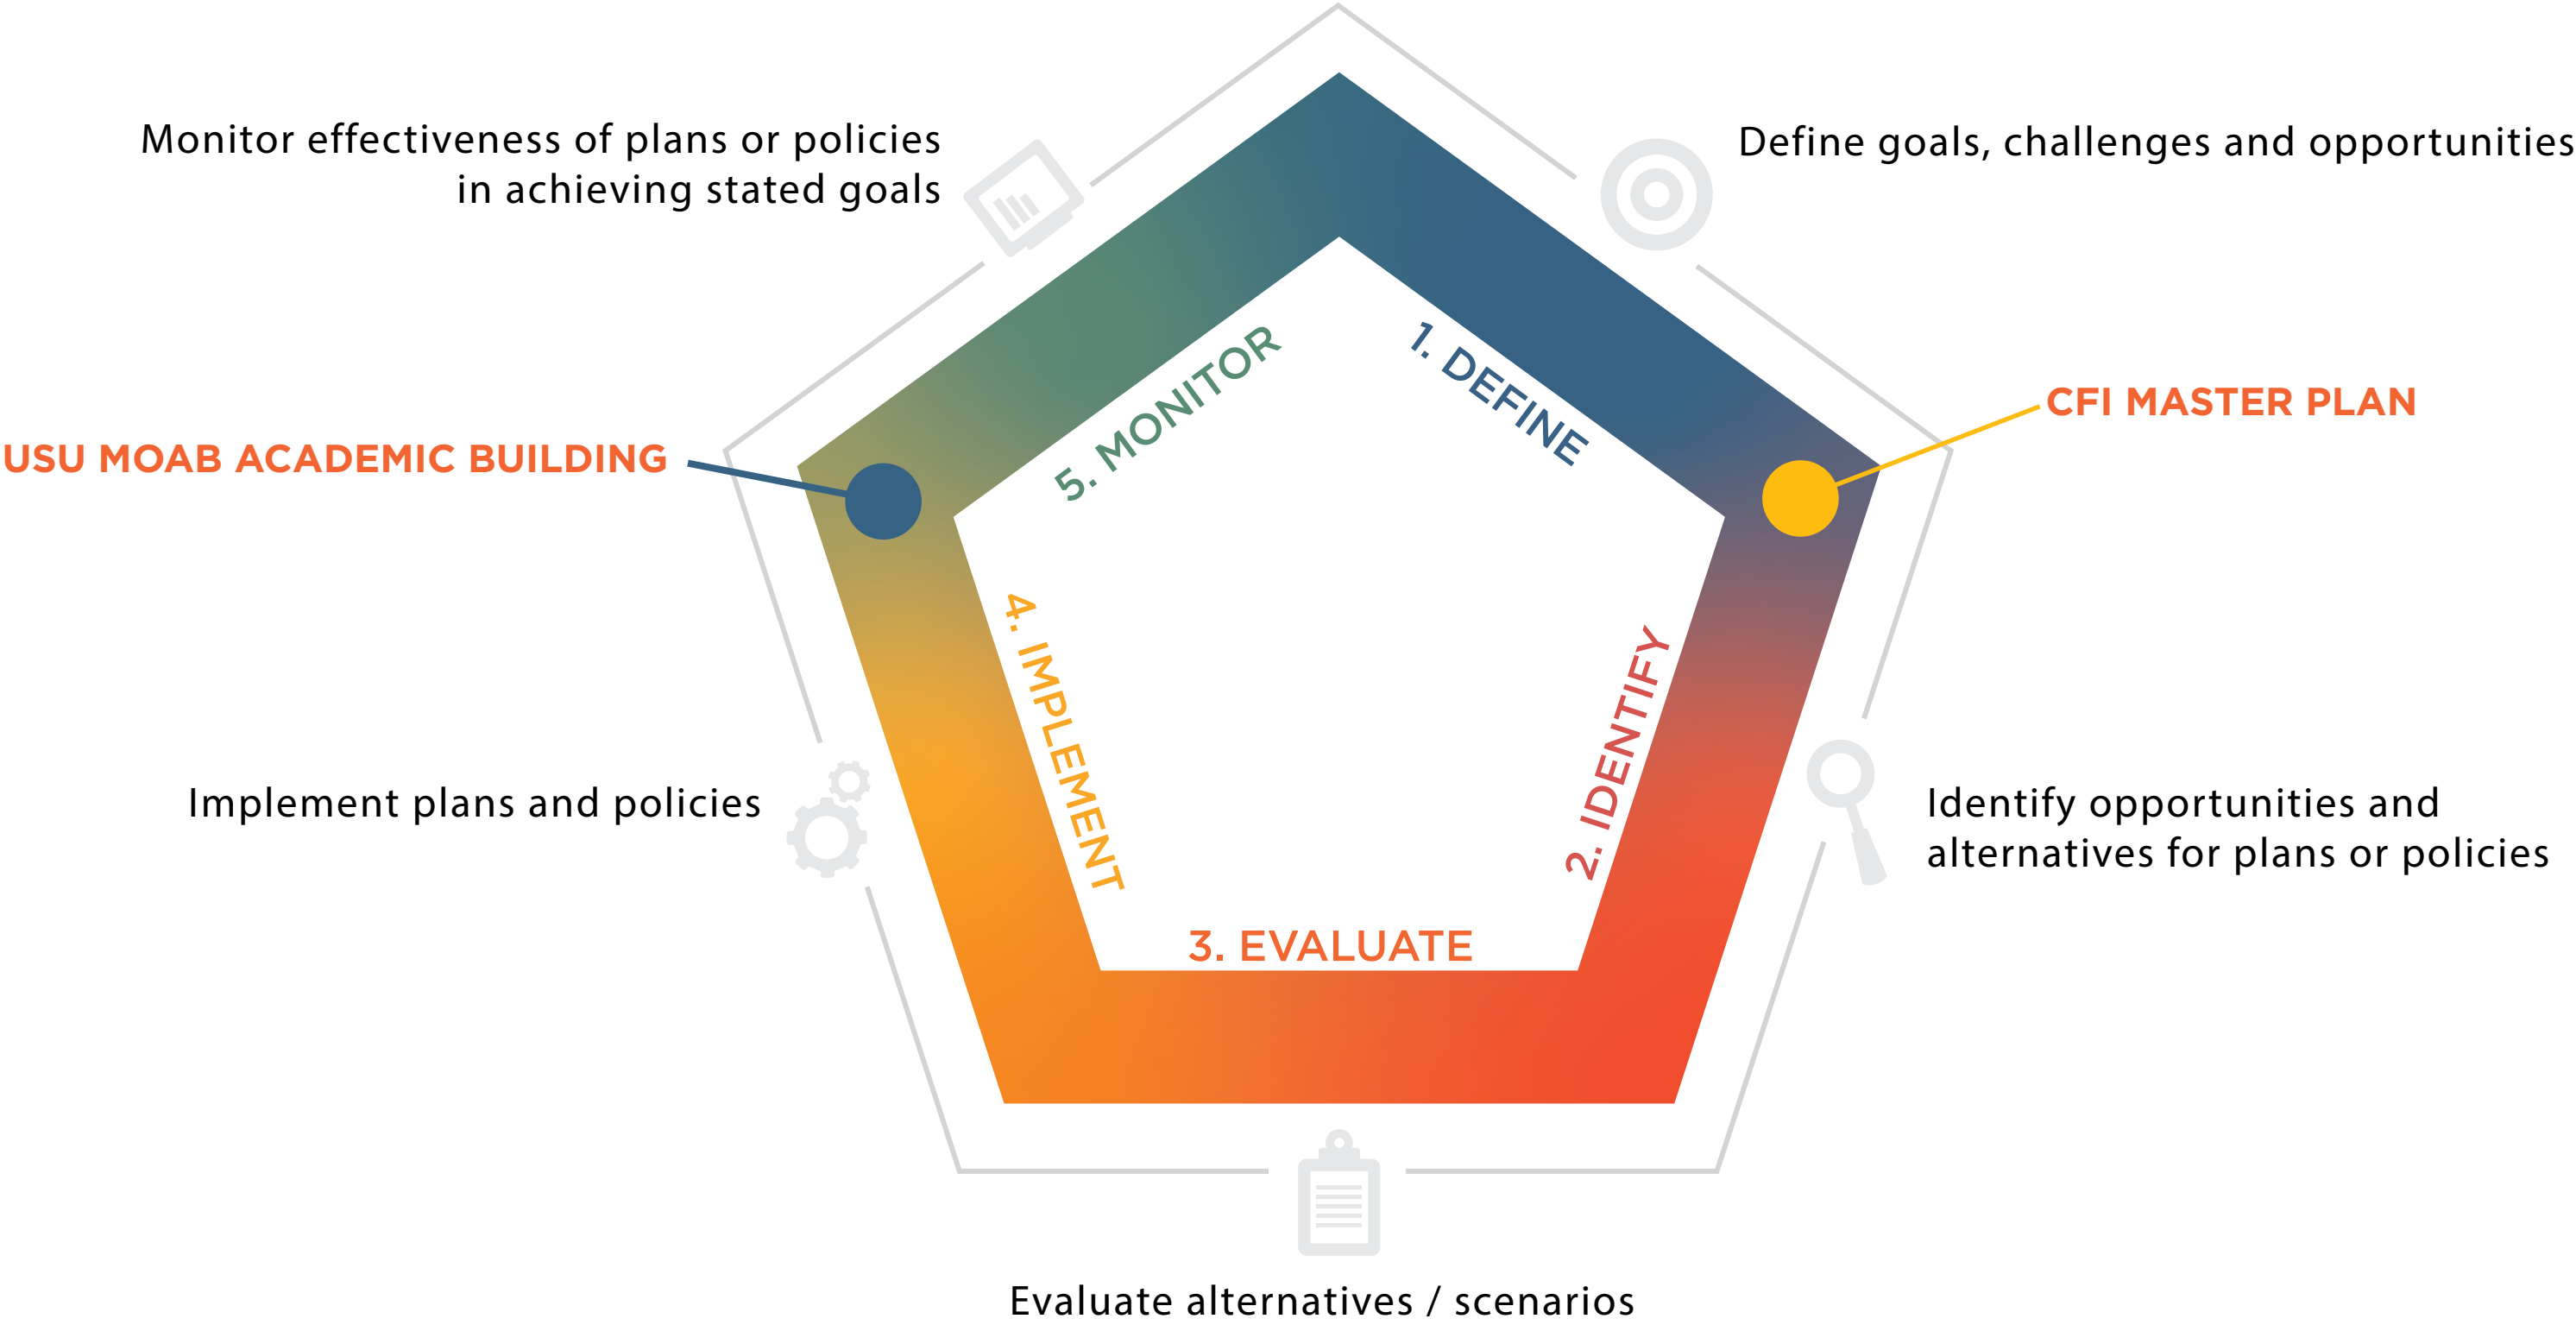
Monitor effectiveness of plans or policies in achieving stated goals

Define goals, challenges and opportunities

CFI MASTER PLAN

USU MOAB ACADEMIC BUILDING

1. DEFINE

2. IDENTIFY

3. EVALUATE

4. IMPLEMENT

5. MONITOR

Implement plans and policies

Identify opportunities and alternatives for plans or policies

Evaluate alternatives / scenarios